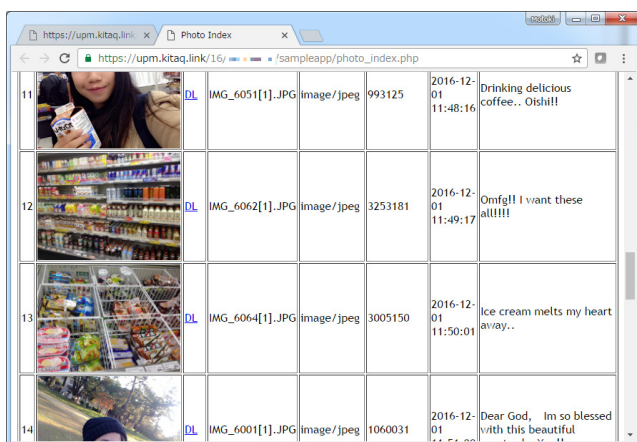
https://upm.kitaq.link

Photo Index

https://upm.kitaq.link/16/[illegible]/sampleapp/photo_index.php

| | | | | | | |
|---|---|---|---|---|---|---|
| 11 | | DL | IMG_6051[1].JPG | image/jpeg | 993125 | 2016-12-01 11:48:16 | Drinking delicious coffee.. Oishi!! |
| 12 | | DL | IMG_6062[1].JPG | image/jpeg | 3253181 | 2016-12-01 11:49:17 | Omfg!! I want these all!!!! |
| 13 | | DL | IMG_6064[1].JPG | image/jpeg | 3005150 | 2016-12-01 11:50:01 | Ice cream melts my heart away.. |
| 14 | | DL | IMG_6001[1].JPG | image/jpeg | 1060031 | 2016-12-01 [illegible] | Dear God, Im so blessed with this beautiful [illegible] |